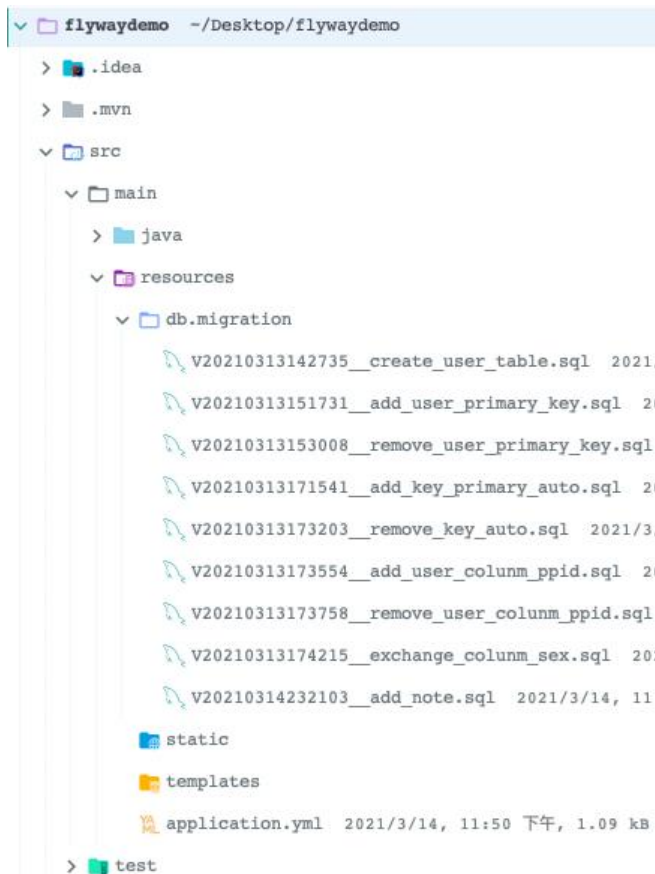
flywaydemo ~/Desktop/flywaydemo
.idea
.mvn
src
main
java
resources
db.migration
V20210313142735__create_user_table.sql 2021
V20210313151731__add_user_primary_key.sql 2
V20210313153008__remove_user_primary_key.sql
V20210313171541__add_key_primary_auto.sql 2
V20210313173203__remove_key_auto.sql 2021/3
V20210313173554__add_user_colunm_ppid.sql 2
V20210313173758__remove_user_colunm_ppid.sql
V20210313174215__exchange_colunm_sex.sql 2
V20210314232103__add_note.sql 2021/3/14, 11
static
templates
application.yml 2021/3/14, 11:50 下午, 1.09 kB
test